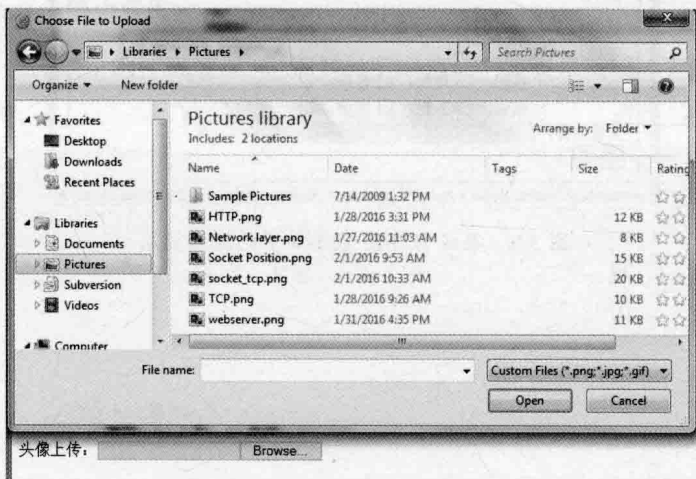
Choose File to Upload

Libraries ▸ Pictures ▸

Search Pictures

Organize ▾ New folder

Favorites
Desktop
Downloads
Recent Places

Libraries
Documents
Pictures
Subversion
Videos

Computer

Pictures library
Includes: 2 locations

Arrange by: Folder ▾

| Name | Date | Tags | Size | Rating |
|---|---|---|---|---|
| Sample Pictures | 7/14/2009 1:32 PM | | | |
| HTTP.png | 1/28/2016 3:31 PM | | 12 KB | |
| Network layer.png | 1/27/2016 11:03 AM | | 8 KB | |
| Socket Position.png | 2/1/2016 9:53 AM | | 15 KB | |
| socket_tcp.png | 2/1/2016 10:33 AM | | 20 KB | |
| TCP.png | 1/28/2016 9:26 AM | | 10 KB | |
| webserver.png | 1/31/2016 4:35 PM | | 11 KB | |

File name:

Custom Files (*.png;*.jpg;*.gif)

Open

Cancel

头像上传： Browse...